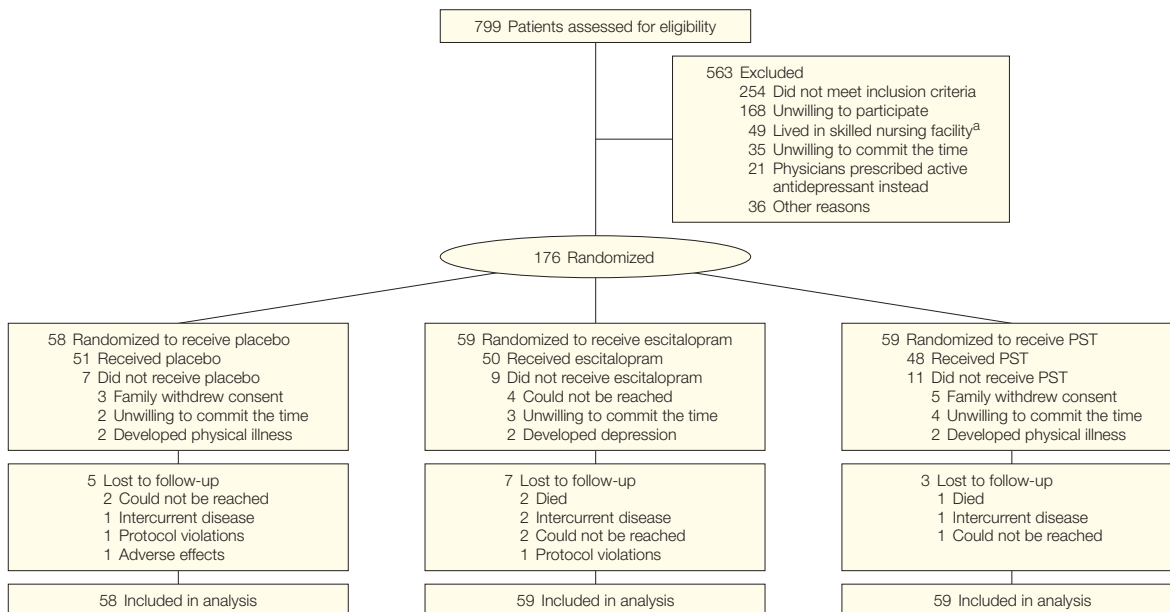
799 Patients assessed for eligibility

563 Excluded
254 Did not meet inclusion criteria
168 Unwilling to participate
49 Lived in skilled nursing facility$^a$
35 Unwilling to commit the time
21 Physicians prescribed active antidepressant instead
36 Other reasons

176 Randomized

58 Randomized to receive placebo
51 Received placebo
7 Did not receive placebo
3 Family withdrew consent
2 Unwilling to commit the time
2 Developed physical illness

5 Lost to follow-up
2 Could not be reached
1 Intercurrent disease
1 Protocol violations
1 Adverse effects

58 Included in analysis

59 Randomized to receive escitalopram
50 Received escitalopram
9 Did not receive escitalopram
4 Could not be reached
3 Unwilling to commit the time
2 Developed depression

7 Lost to follow-up
2 Died
2 Intercurrent disease
2 Could not be reached
1 Protocol violations

59 Included in analysis

59 Randomized to receive PST
48 Received PST
11 Did not receive PST
5 Family withdrew consent
4 Unwilling to commit the time
2 Developed physical illness

3 Lost to follow-up
1 Died
1 Intercurrent disease
1 Could not be reached

59 Included in analysis